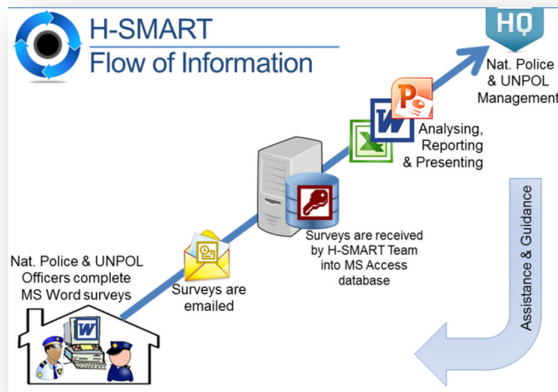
H-SMART
Flow of Information

HQ

Nat. Police & UNPOL Management

Analysing, Reporting & Presenting

Surveys are received by H-SMART Team into MS Access database

Surveys are emailed

Nat. Police & UNPOL Officers complete MS Word surveys

Assistance & Guidance